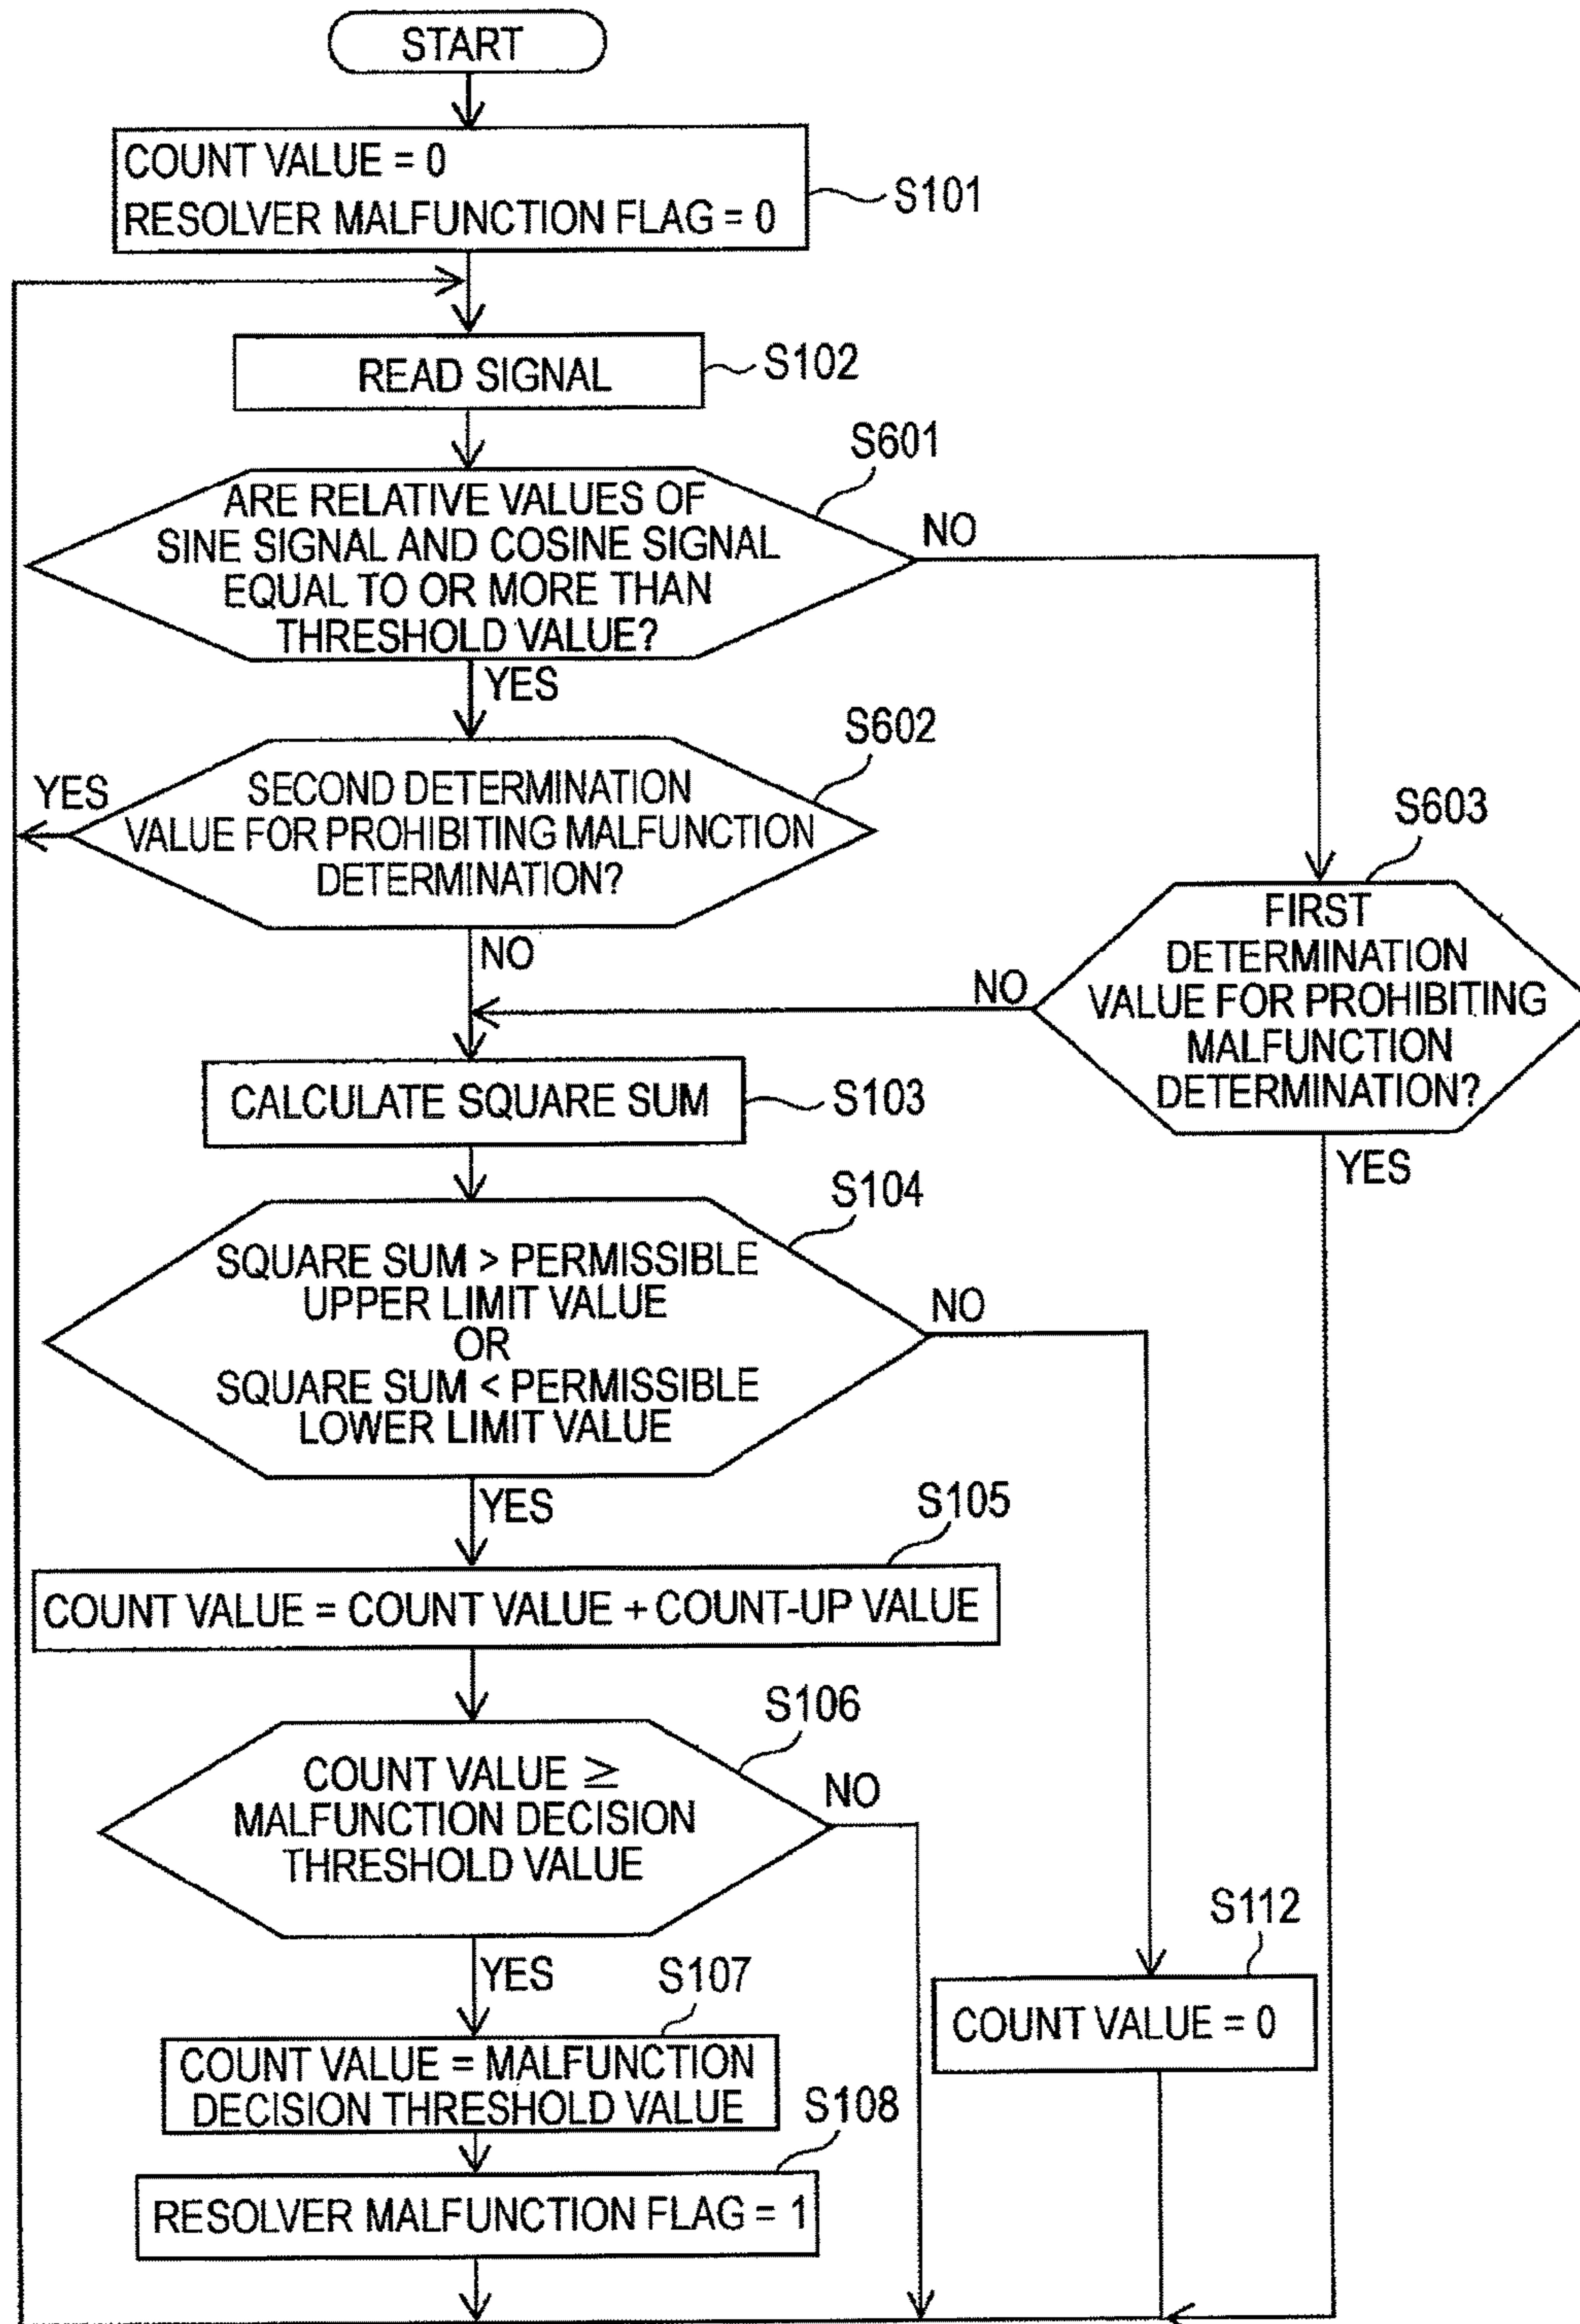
START

COUNT VALUE = 0
RESOLVER MALFUNCTION FLAG = 0

S101

READ SIGNAL

S102

S601

ARE RELATIVE VALUES OF SINE SIGNAL AND COSINE SIGNAL EQUAL TO OR MORE THAN THRESHOLD VALUE?

NO

YES

S602

YES

SECOND DETERMINATION VALUE FOR PROHIBITING MALFUNCTION DETERMINATION?

S603

NO

FIRST DETERMINATION VALUE FOR PROHIBITING MALFUNCTION DETERMINATION?

NO

CALCULATE SQUARE SUM

S103

YES

S104

SQUARE SUM > PERMISSIBLE UPPER LIMIT VALUE
OR
SQUARE SUM < PERMISSIBLE LOWER LIMIT VALUE

NO

YES

S105

COUNT VALUE = COUNT VALUE + COUNT-UP VALUE

S106

COUNT VALUE $\geq$ MALFUNCTION DECISION THRESHOLD VALUE

NO

S112

YES

S107

COUNT VALUE = MALFUNCTION DECISION THRESHOLD VALUE

COUNT VALUE = 0

S108

RESOLVER MALFUNCTION FLAG = 1